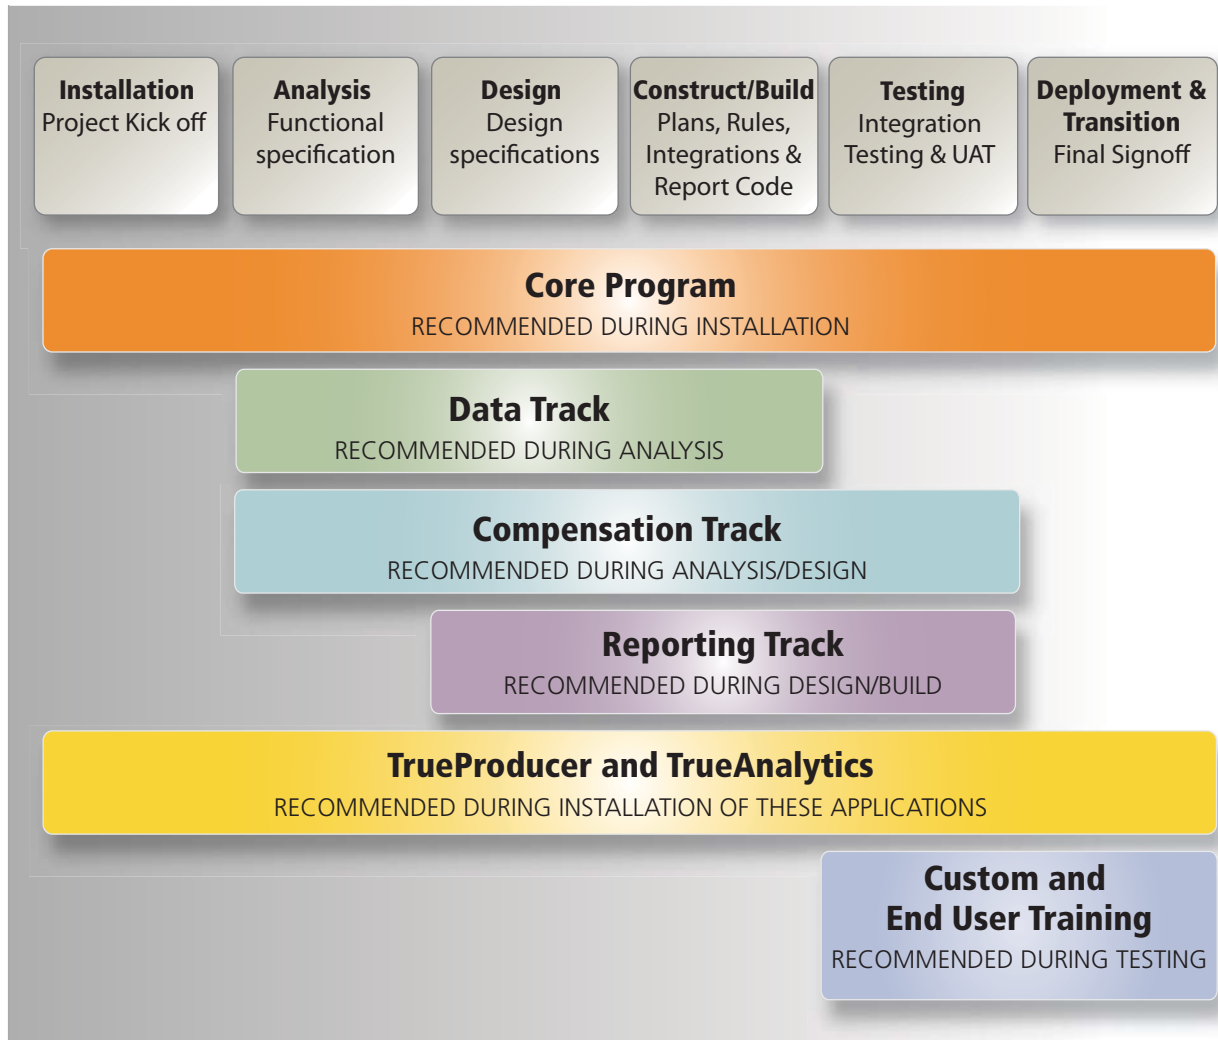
Installation
Project Kick off

Analysis
Functional specification

Design
Design specifications

Construct/Build
Plans, Rules, Integrations & Report Code

Testing
Integration Testing & UAT

Deployment & Transition
Final Signoff

Core Program
RECOMMENDED DURING INSTALLATION

Data Track
RECOMMENDED DURING ANALYSIS

Compensation Track
RECOMMENDED DURING ANALYSIS/DESIGN

Reporting Track
RECOMMENDED DURING DESIGN/BUILD

TrueProducer and TrueAnalytics
RECOMMENDED DURING INSTALLATION OF THESE APPLICATIONS

Custom and End User Training
RECOMMENDED DURING TESTING